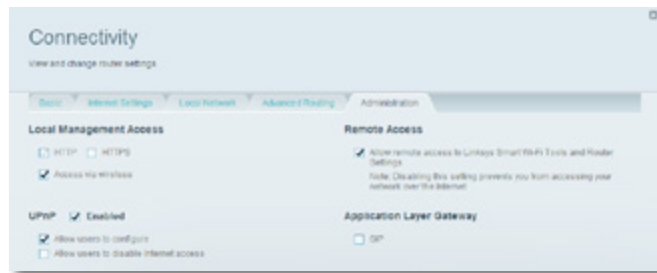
Connectivity

View and change router settings

Basic | Internet Settings | Local Network | Advanced Routing | Administration

Local Management Access

HTTP HTTPS

Access via wireless

Remote Access

Allow remote access to Linksys Smart Wi-Fi Tools and Router Settings

Note: Disabling this setting prevents you from accessing your network over the Internet

UPnP Enabled

Allow users to configure

Allow users to disable Internet access

Application Layer Gateway

SIP